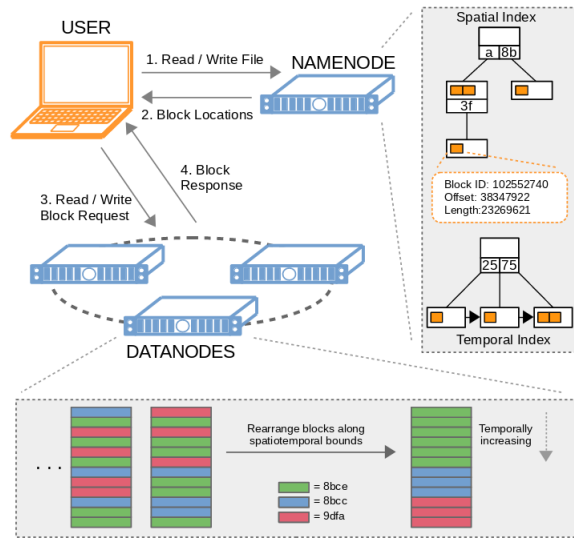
USER

1. Read / Write File

NAMENODE

2. Block Locations

4. Block Response

3. Read / Write Block Request

DATANODES

Spatial Index

a 8b

3f

Block ID: 102552740
Offset: 38347922
Length:23269621

25 75

Temporal Index

. . .

Rearrange blocks along spatiotemporal bounds

= 8bce
= 8bcc
= 9dfa

Temporally increasing